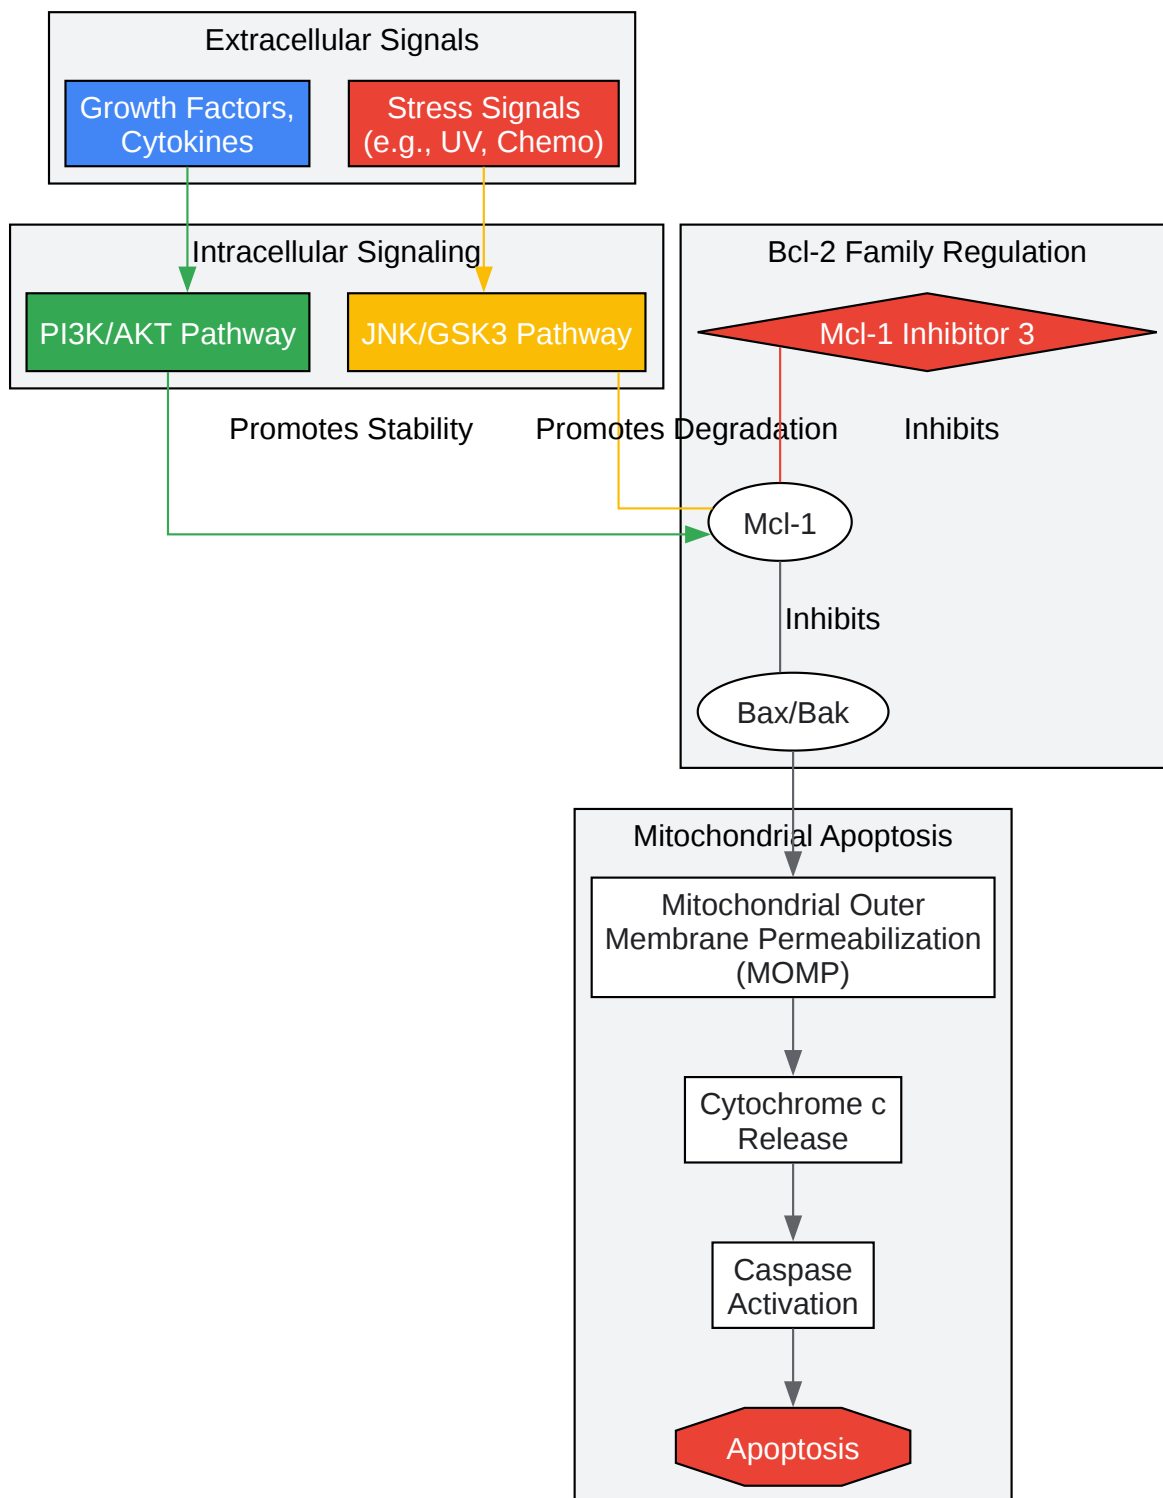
Extracellular Signals

Growth Factors, Cytokines

Stress Signals (e.g., UV, Chemo)

Intracellular Signaling

PI3K/AKT Pathway

JNK/GSK3 Pathway

Bcl-2 Family Regulation

Mcl-1 Inhibitor 3

Promotes Stability

Promotes Degradation

Inhibits

Mcl-1

Inhibits

Bax/Bak

Mitochondrial Apoptosis

Mitochondrial Outer Membrane Permeabilization (MOMP)

Cytochrome c Release

Caspase Activation

Apoptosis